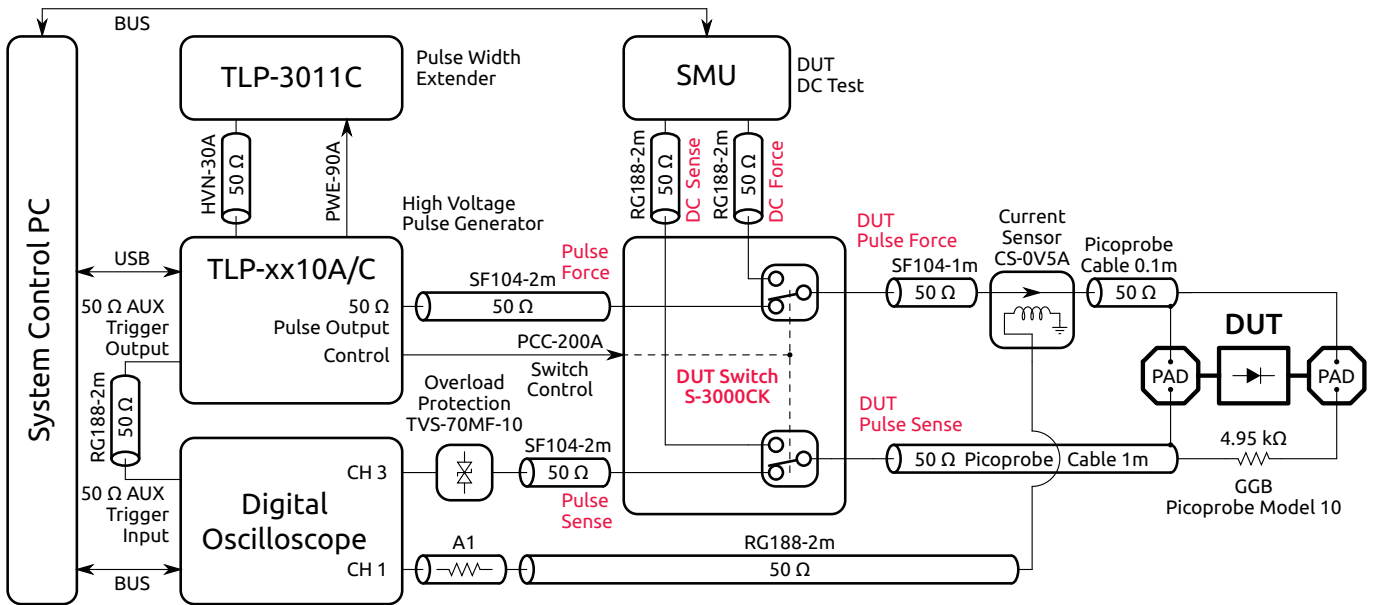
BUS

System Control PC

TLP-3011C

Pulse Width Extender

SMU

DUT DC Test

HVN-30A 50 Ω

PWE-90A

RG188-2m 50 Ω DC Sense

RG188-2m 50 Ω DC Force

High Voltage Pulse Generator

USB

TLP-xx10A/C

50 Ω Pulse Output

Control

Pulse Force

SF104-2m

50 Ω

DUT Pulse Force

SF104-1m

50 Ω

Current Sensor CS-0V5A

Picoprobe Cable 0.1m

50 Ω

DUT

50 Ω AUX Trigger Output

PCC-200A

Switch Control

DUT Switch S-3000CK

PAD

PAD

RG188-2m 50 Ω

Overload Protection TVS-70MF-10

DUT Pulse Sense

4.95 kΩ

Digital Oscilloscope

CH 3

SF104-2m

50 Ω

Pulse Sense

50 Ω Picoprobe Cable 1m

GGB Picoprobe Model 10

50 Ω AUX Trigger Input

A1

RG188-2m

50 Ω

BUS

CH 1